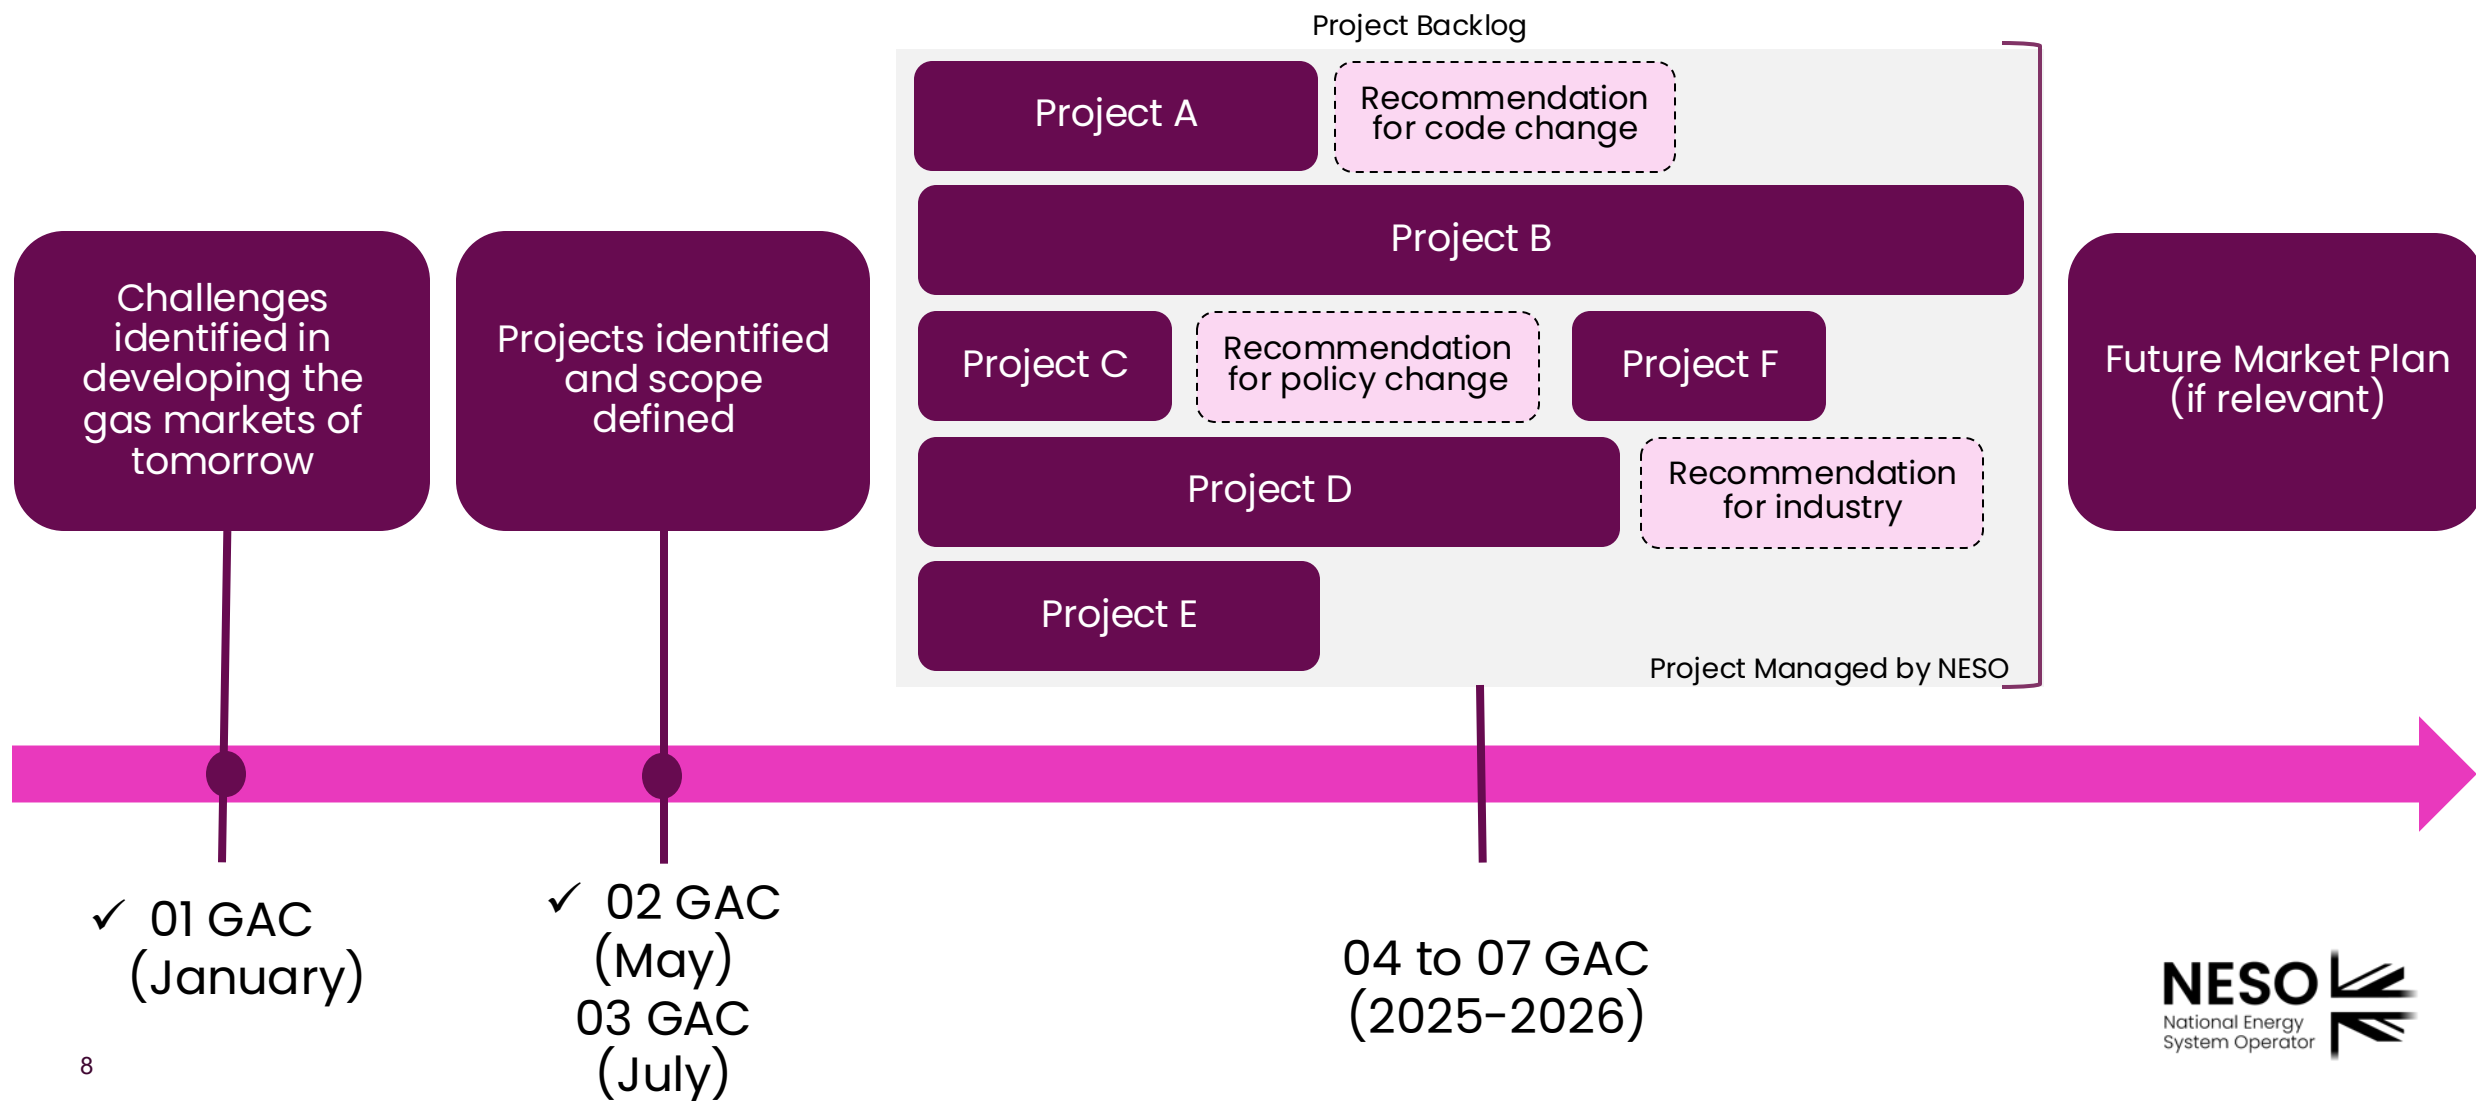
Project Backlog

Project A

Recommendation for code change

Project B

Project C

Recommendation for policy change

Project F

Project D

Recommendation for industry

Project E

Project Managed by NESO

Challenges identified in developing the gas markets of tomorrow

Projects identified and scope defined

Future Market Plan (if relevant)

✓ 01 GAC (January)

✓ 02 GAC (May) 03 GAC (July)

04 to 07 GAC (2025-2026)

8

NESO National Energy System Operator